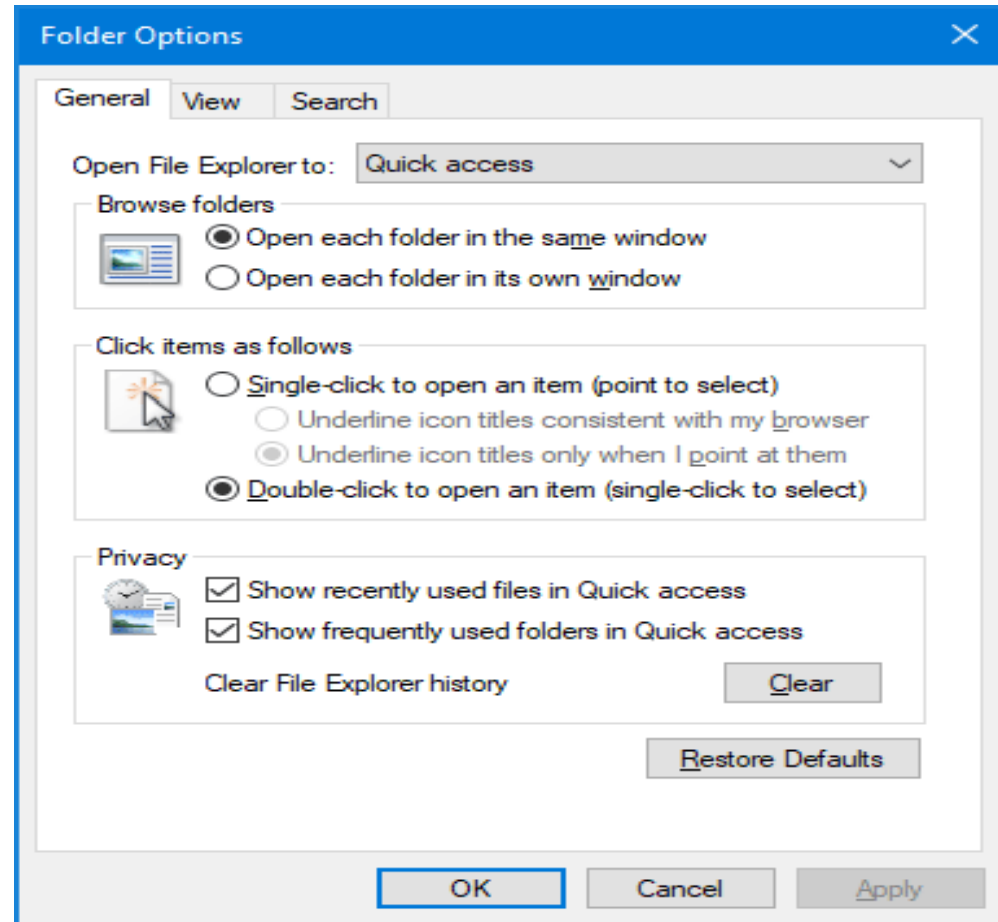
Folder Options

General View Search

Open File Explorer to: Quick access

Browse folders
Open each folder in the same window
Open each folder in its own window

Click items as follows
Single-click to open an item (point to select)
Underline icon titles consistent with my browser
Underline icon titles only when I point at them
Double-click to open an item (single-click to select)

Privacy
Show recently used files in Quick access
Show frequently used folders in Quick access
Clear File Explorer history
Clear

Restore Defaults

OK Cancel Apply